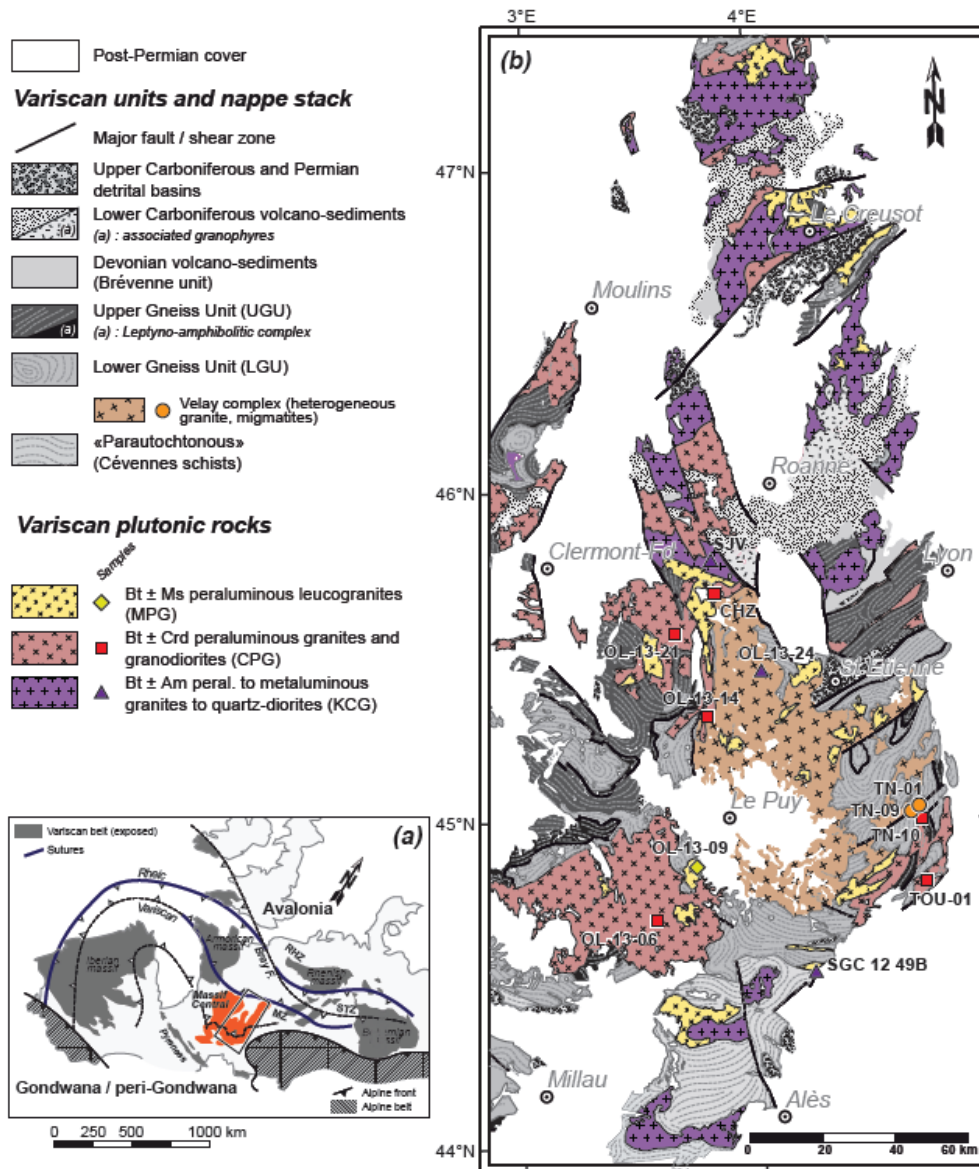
Post-Permian cover

Variscan units and nappe stack

Major fault / shear zone

Upper Carboniferous and Permian detrital basins

Lower Carboniferous volcano-sediments
(a) : associated granophyres

Devonian volcano-sediments (Brévenne unit)

Upper Gneiss Unit (UGU)
(a) : Leptyno-amphibolitic complex

Lower Gneiss Unit (LGU)

Velay complex (heterogeneous granite, migmatites)

«Parautochtonous» (Cévennes schists)

Variscan plutonic rocks

Samples

Bt ± Ms peraluminous leucogranites (MPG)

Bt ± Crd peraluminous granites and granodiorites (CPG)

Bt ± Am peral. to metaluminous granites to quartz-diorites (KCG)

Variscan belt (exposed)
Sutures
(a)
Rheic
Variscan
Avalonia
Iberian massif
Armorican massif
Bray F.
RHZ
Rhenish massif
STZ
MZ
Massif Central
Pyrenees
Bohemian massif
Gondwana / peri-Gondwana
Alpine front
Alpine belt

0 250 500 1000 km

3°E
4°E
(b)
N
47°N
46°N
45°N
44°N
Le Creusot
Moulins
Roanne
Clermont-Fd
SJV
Lyon
CHZ
OL-13-21
OL-13-24
St-Etienne
OL-13-14
TN-01
TN-09
TN-10
Le Puy
OL-13-09
TOU-01
OL-13-06
SGC 12 49B
Millau
Alès
0 20 40 60 km